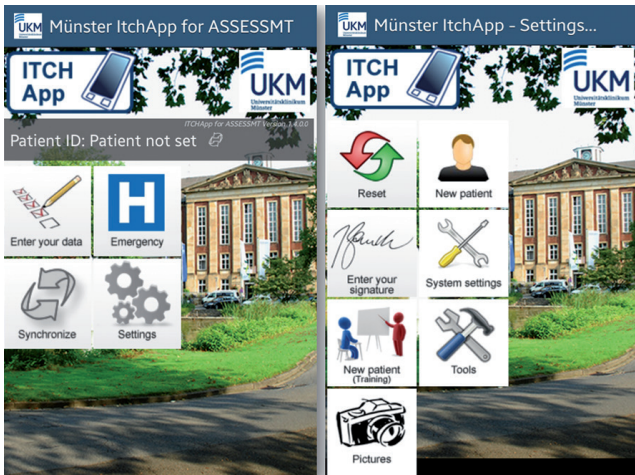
UKM Münster ItchApp for ASSESSMT

ITCH App

UKM Universitätsklinikum Münster

ITCHApp for ASSESSMT Version 1.4.0.0

Patient ID: Patient not set

Enter your data

H

Emergency

Synchronize

Settings

UKM Münster ItchApp - Settings...

ITCH App

UKM Universitätsklinikum Münster

Reset

New patient

Enter your signature

System settings

New patient (Training)

Tools

Pictures